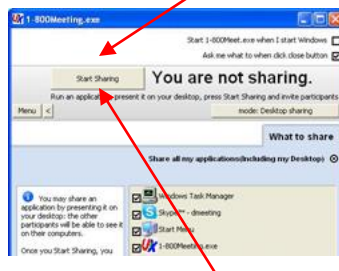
1-800Meeting.exe

Start 1-800Meet.exe when I start Windows

Ask me what to when click close button

Start Sharing

You are not sharing.

Run an application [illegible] present it on your desktop, press Start Sharing and invite participants

Menu

<

mode: Desktop sharing

What to share

Share all my applications(including my Desktop)

You may share an application by presenting it on your desktop: the other participants will be able to see it on their computers.

Once you Start Sharing, you

Windows Task Manager

Skype™ - dmeeting

Start Menu

1-800Meeting.exe